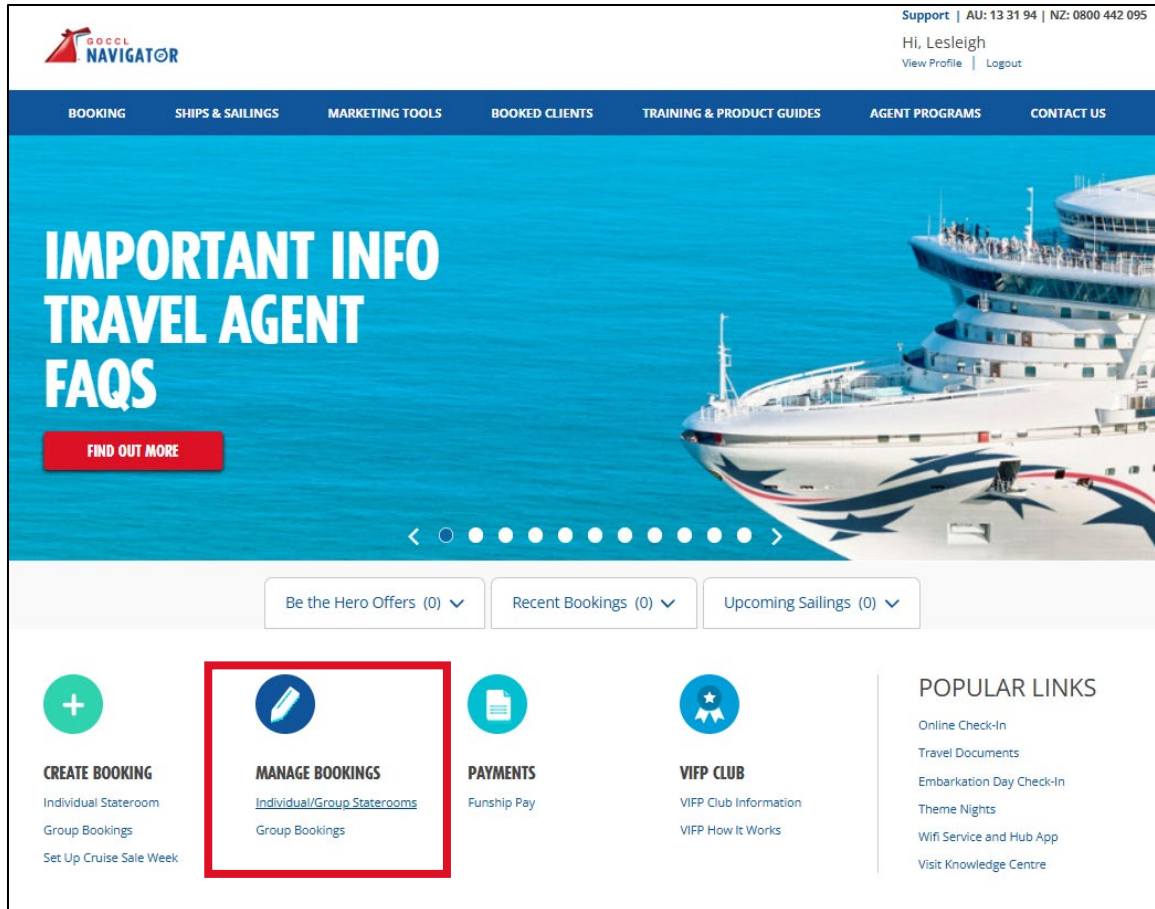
GOCCL NAVIGATOR

Support | AU: 13 31 94 | NZ: 0800 442 095

Hi, Lesleigh

View Profile | Logout

BOOKING SHIPS & SAILINGS MARKETING TOOLS BOOKED CLIENTS TRAINING & PRODUCT GUIDES AGENT PROGRAMS CONTACT US

IMPORTANT INFO TRAVEL AGENT FAQS

FIND OUT MORE

Be the Hero Offers (0)

Recent Bookings (0)

Upcoming Sailings (0)

CREATE BOOKING

Individual Stateroom

Group Bookings

Set Up Cruise Sale Week

MANAGE BOOKINGS

Individual/Group Staterooms

Group Bookings

PAYMENTS

Funship Pay

VIFP CLUB

VIFP Club Information

VIFP How It Works

POPULAR LINKS

Online Check-In

Travel Documents

Embarkation Day Check-In

Theme Nights

Wifi Service and Hub App

Visit Knowledge Centre